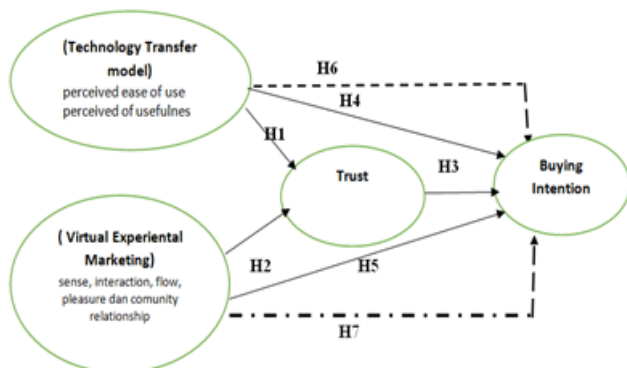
(Technology Transfer model)
perceived ease of use
perceived of usefulnes

H6

H4

H1

Trust

H3

Buying Intention

( Virtual Experiental Marketing)
sense, interaction, flow, pleasure dan comunity relationship

H2

H5

H7